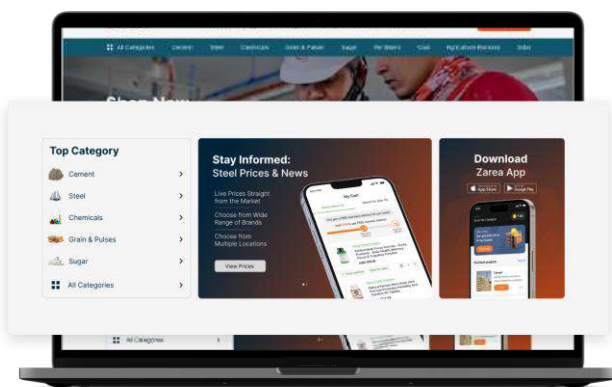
All Categories Cement Steel Chemicals Grain & Pulses Sugar Pet Sheets Coal Agriculture Blankets Solar

Shop Now

Top Category

Cement

Steel

Chemicals

Grain & Pulses

Sugar

All Categories

Stay Informed: Steel Prices & News

Live Prices Straight from the Market

Choose from Wide Range of Brands

Choose from Multiple Locations

View Prices

My Cart

Download Zarea App

App Store

Google Play

All Categories